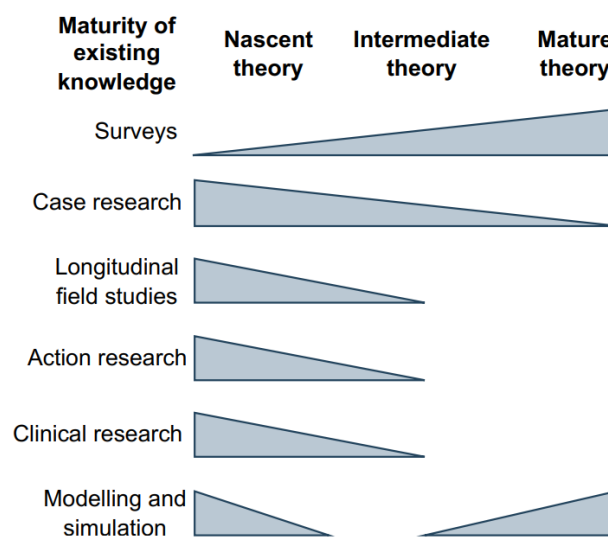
| Maturity of existing knowledge | Nascent theory | Intermediate theory | Mature theory |
|---|---|---|---|

Surveys

Case research

Longitudinal field studies

Action research

Clinical research

Modelling and simulation